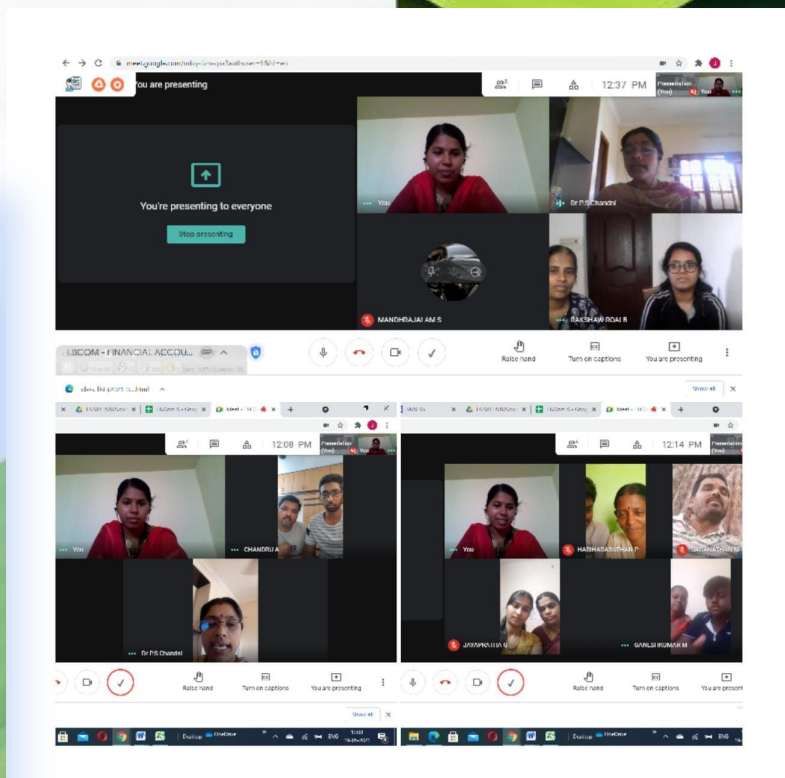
meet.google.com/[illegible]

You are presenting

12:37 PM

You're presenting to everyone

Stop presenting

You

Dr P.S.Chandni

MANDHRAJALAM S

RAKSHAWROAI B

LSCOM - FINANCIAL ACCOU...

Raise hand

Turn on captions

You are presenting

Show all

12:08 PM

You

CHANDRU A

Dr P.S Chandni

Raise hand

Turn on captions

You are presenting

Show all

12:14 PM

You

HARIHARASUTHAN P

JAGANATHAN M

JAYAPRATHA G

GANESH KUMAR M

Raise hand

Turn on captions

You are present

ENG